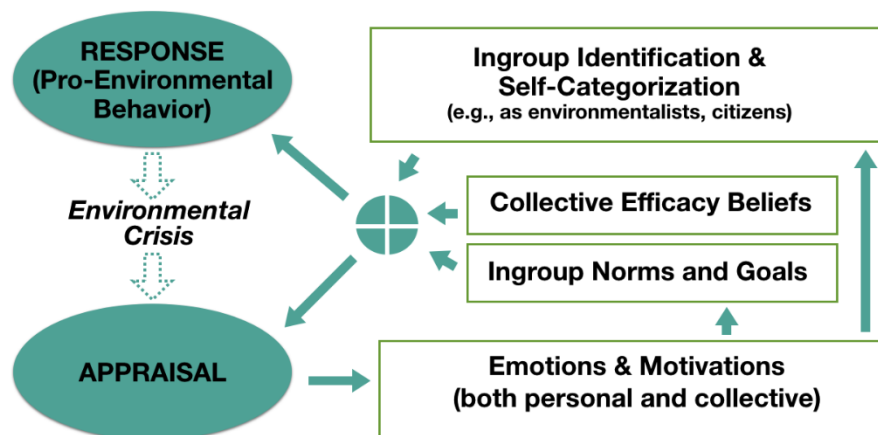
RESPONSE (Pro-Environmental Behavior)

Environmental Crisis

APPRAISAL

Ingroup Identification & Self-Categorization (e.g., as environmentalists, citizens)

Collective Efficacy Beliefs

Ingroup Norms and Goals

Emotions & Motivations (both personal and collective)